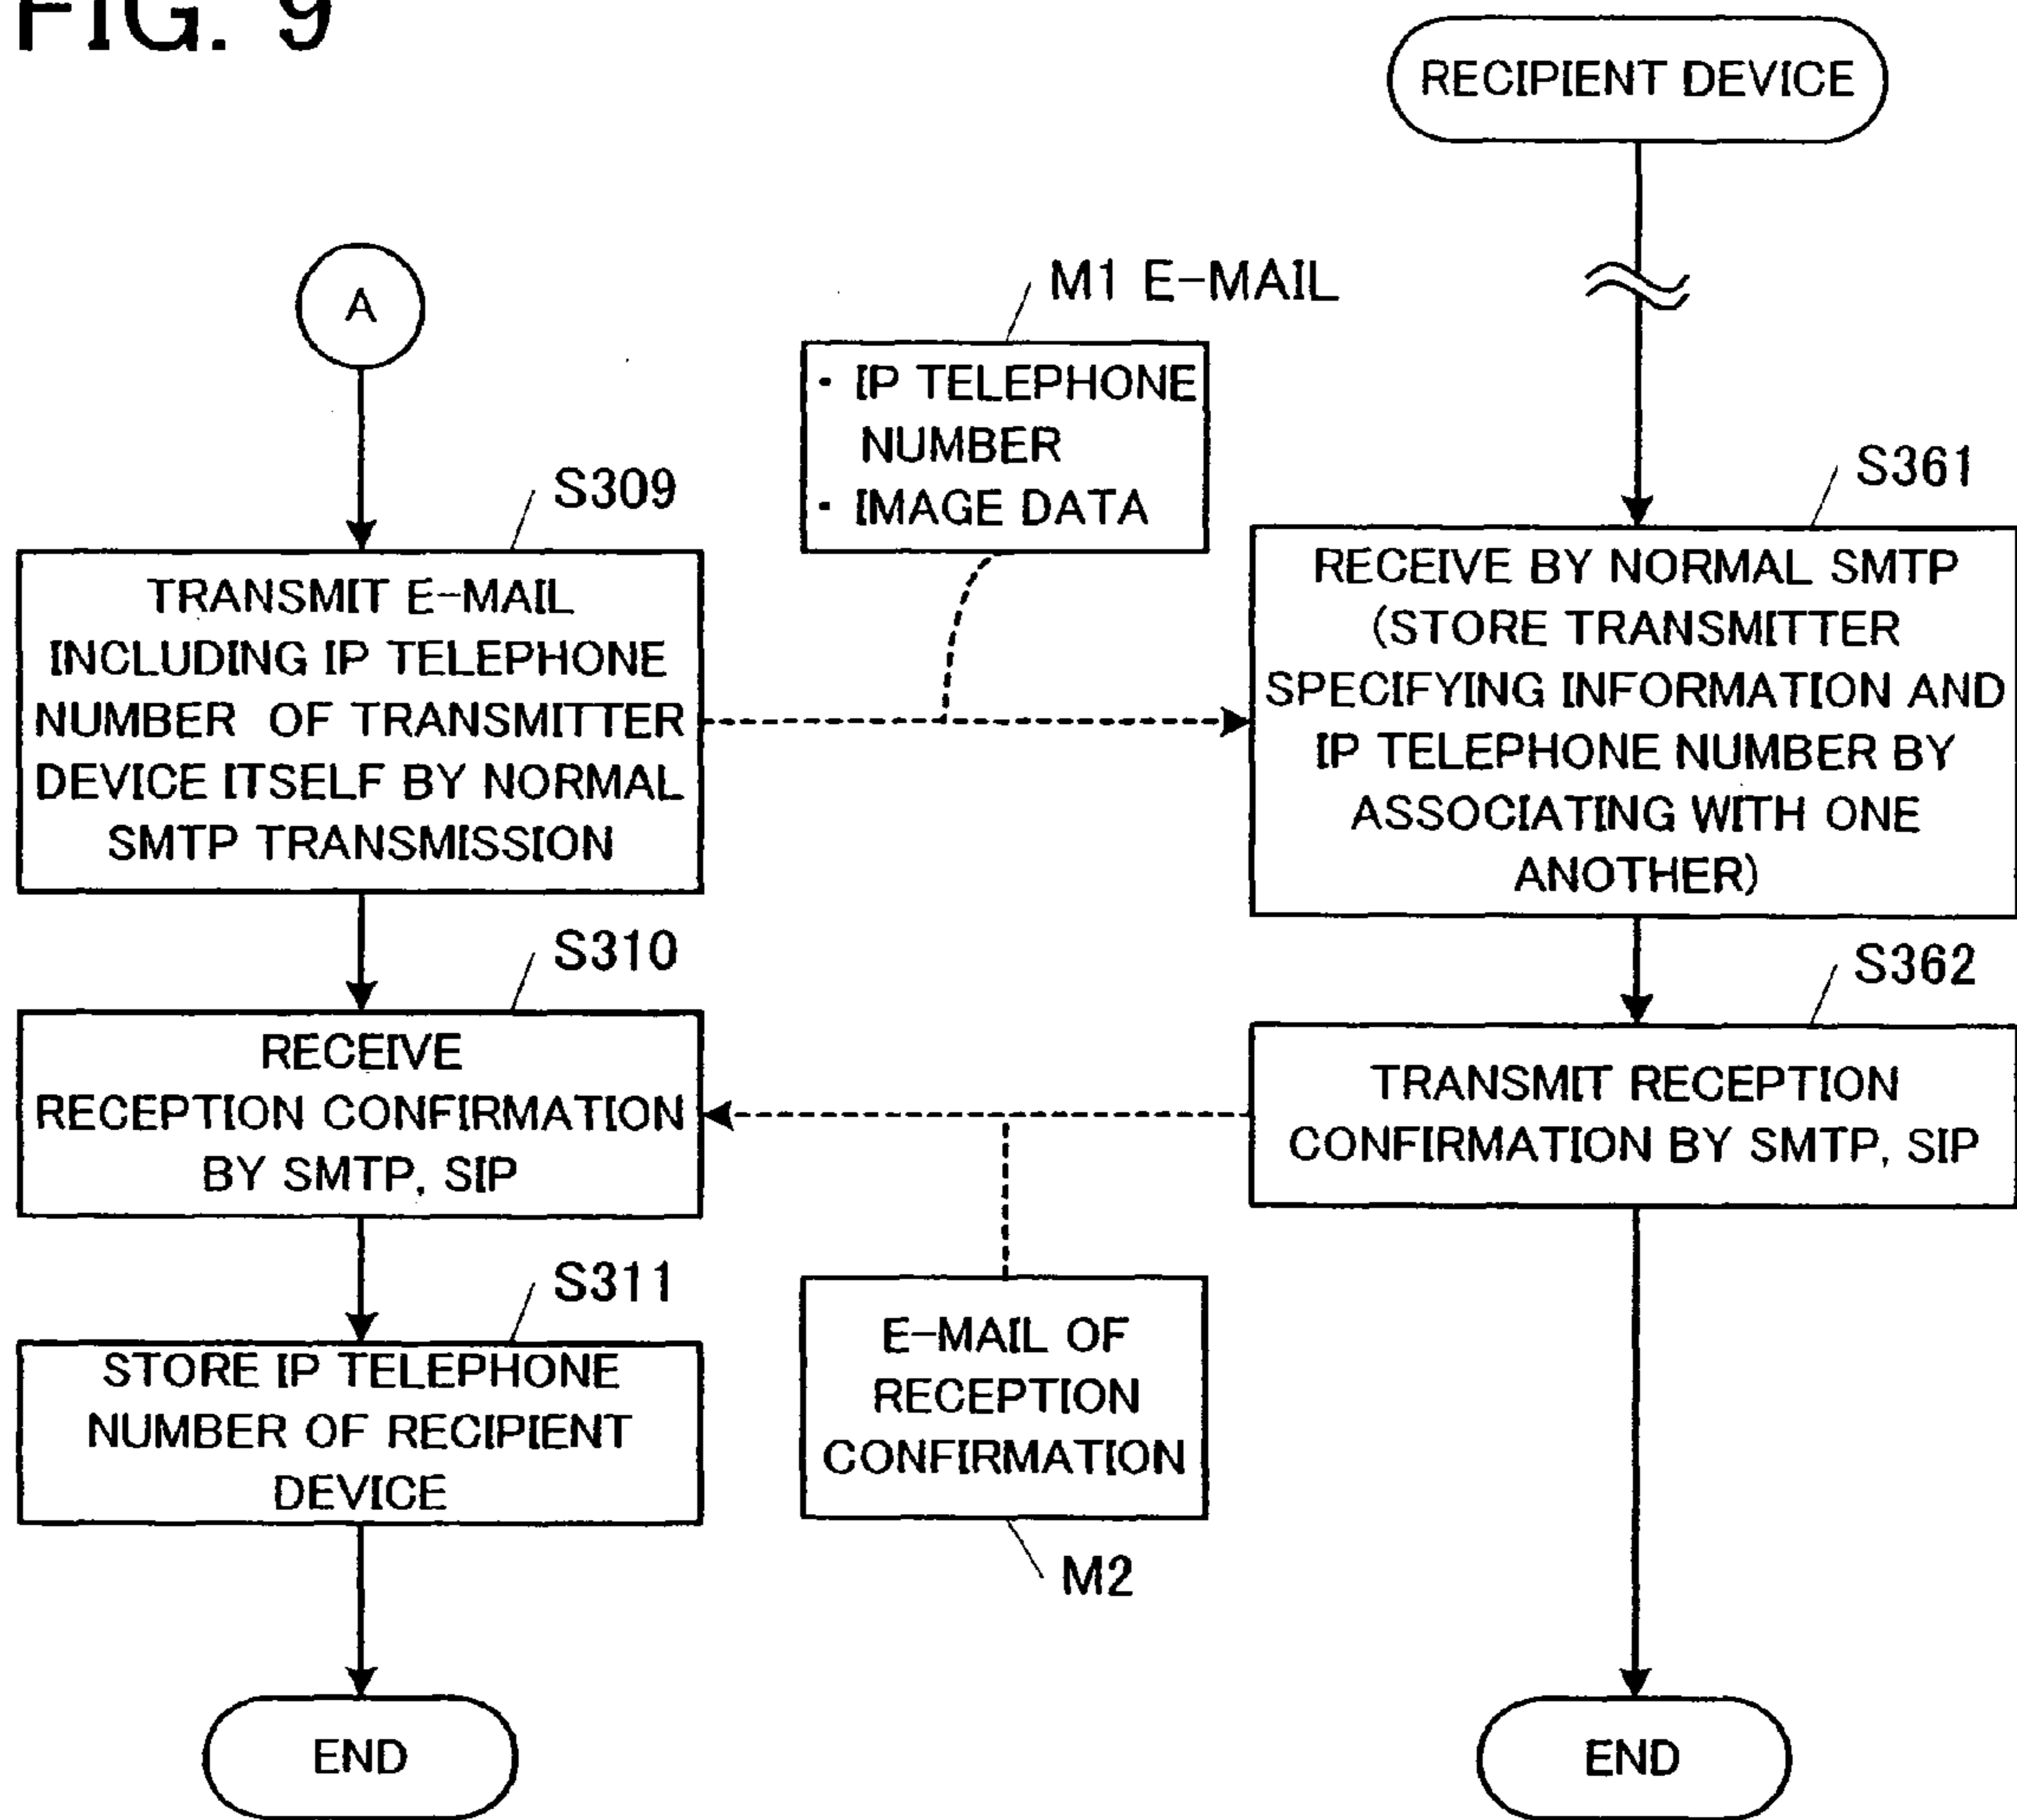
FIG. 9

RECIPIENT DEVICE

A

M1 E-MAIL

· IP TELEPHONE NUMBER
· IMAGE DATA

S309

TRANSMIT E-MAIL INCLUDING IP TELEPHONE NUMBER OF TRANSMITTER DEVICE ITSELF BY NORMAL SMTP TRANSMISSION

S361

RECEIVE BY NORMAL SMTP (STORE TRANSMITTER SPECIFYING INFORMATION AND IP TELEPHONE NUMBER BY ASSOCIATING WITH ONE ANOTHER)

S310

RECEIVE RECEPTION CONFIRMATION BY SMTP, SIP

S362

TRANSMIT RECEPTION CONFIRMATION BY SMTP, SIP

S311

STORE IP TELEPHONE NUMBER OF RECIPIENT DEVICE

E-MAIL OF RECEPTION CONFIRMATION

M2

END

END